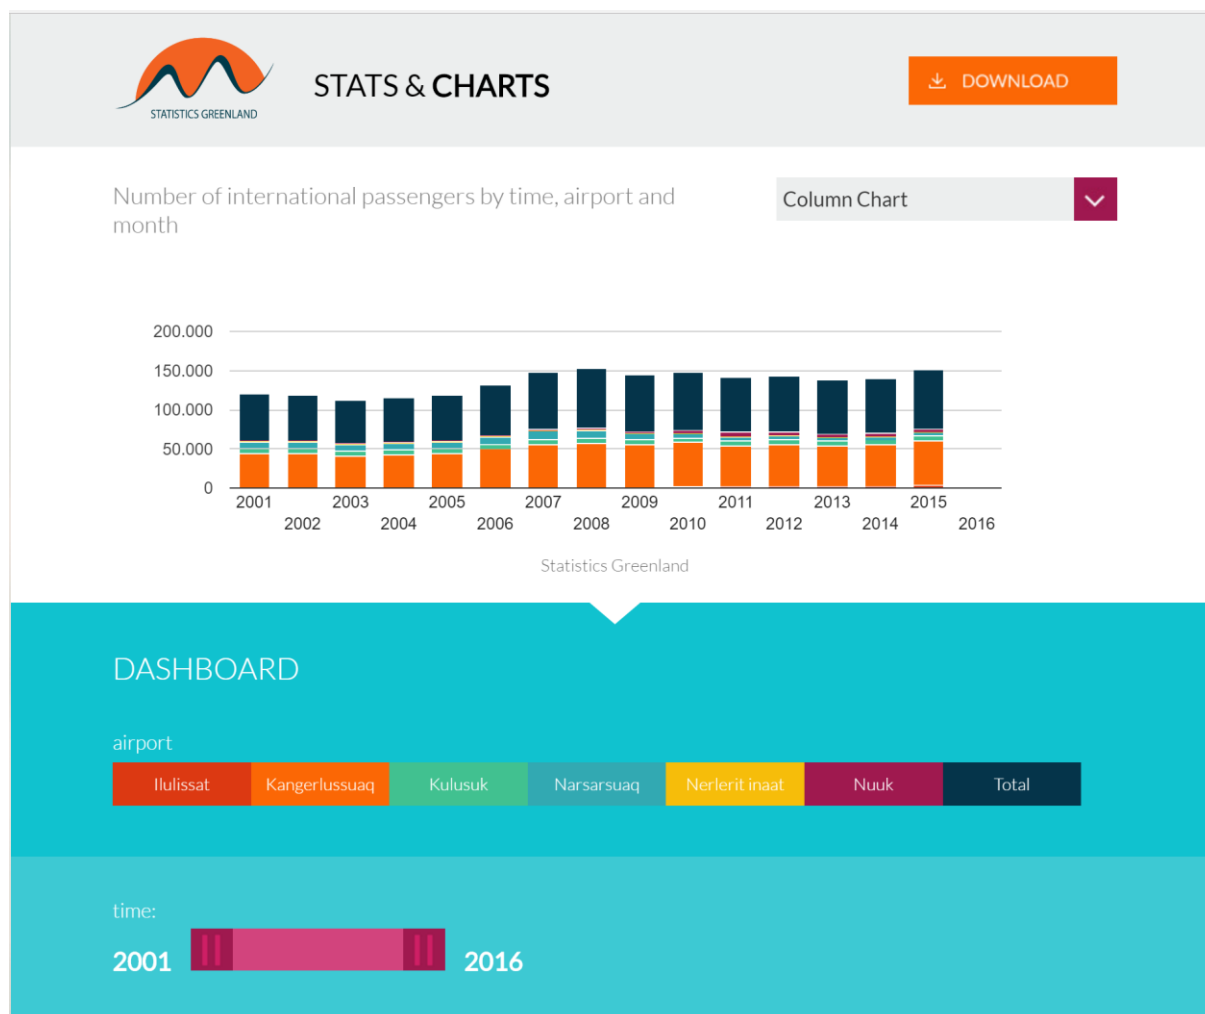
STATISTICS GREENLAND

STATS & CHARTS

DOWNLOAD

Number of international passengers by time, airport and month

Column Chart

200.000
150.000
100.000
50.000
0

2001 2002 2003 2004 2005 2006 2007 2008 2009 2010 2011 2012 2013 2014 2015 2016

Statistics Greenland

DASHBOARD

airport

| Ilulissat | Kangerlussuaq | Kulusuk | Narsarsuaq | Nerlerit inaat | Nuuk | Total |
|---|---|---|---|---|---|---|

time:

2001 2016